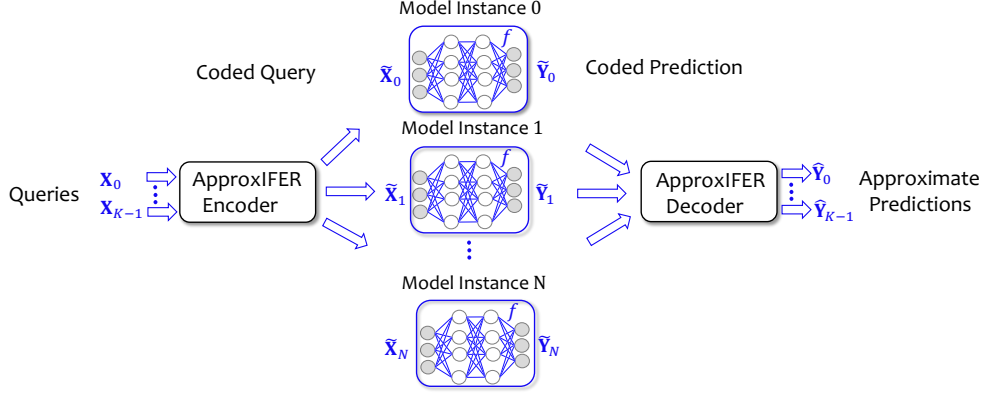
Model Instance 0

Coded Query

$\widetilde{\mathbf{X}}_0$

$f$

$\widetilde{\mathbf{Y}}_0$

Coded Prediction

Model Instance 1

Queries

$\mathbf{X}_0$

$\mathbf{X}_{K-1}$

ApproxIFER Encoder

$\widetilde{\mathbf{X}}_1$

$f$

$\widetilde{\mathbf{Y}}_1$

ApproxIFER Decoder

$\widehat{\mathbf{Y}}_0$

$\widehat{\mathbf{Y}}_{K-1}$

Approximate Predictions

Model Instance N

$\widetilde{\mathbf{X}}_N$

$f$

$\widetilde{\mathbf{Y}}_N$